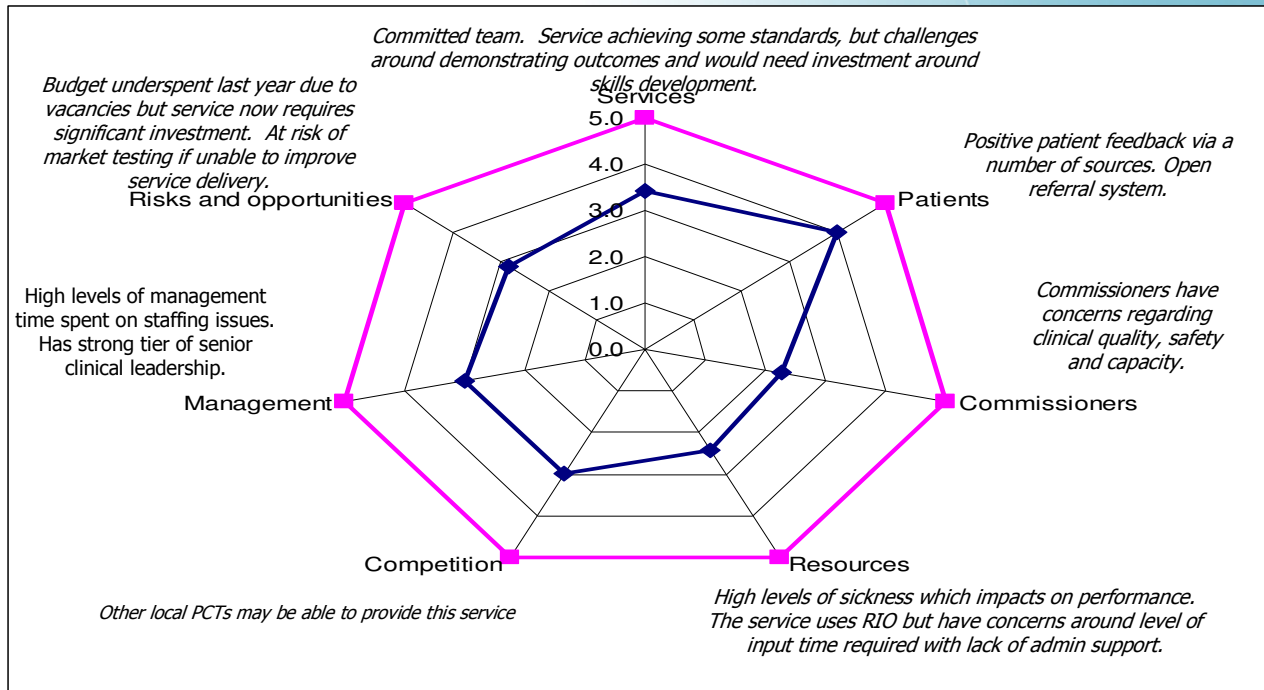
Committed team. Service achieving some standards, but challenges around demonstrating outcomes and would need investment around skills development.

Services

Budget underspent last year due to vacancies but service now requires significant investment. At risk of market testing if unable to improve service delivery.

Positive patient feedback via a number of sources. Open referral system.

5.0

4.0

3.0

2.0

1.0

0.0

Risks and opportunities

Patients

High levels of management time spent on staffing issues. Has strong tier of senior clinical leadership.

Commissioners have concerns regarding clinical quality, safety and capacity.

Management

Commissioners

Competition

Resources

Other local PCTs may be able to provide this service

High levels of sickness which impacts on performance. The service uses RIO but have concerns around level of input time required with lack of admin support.